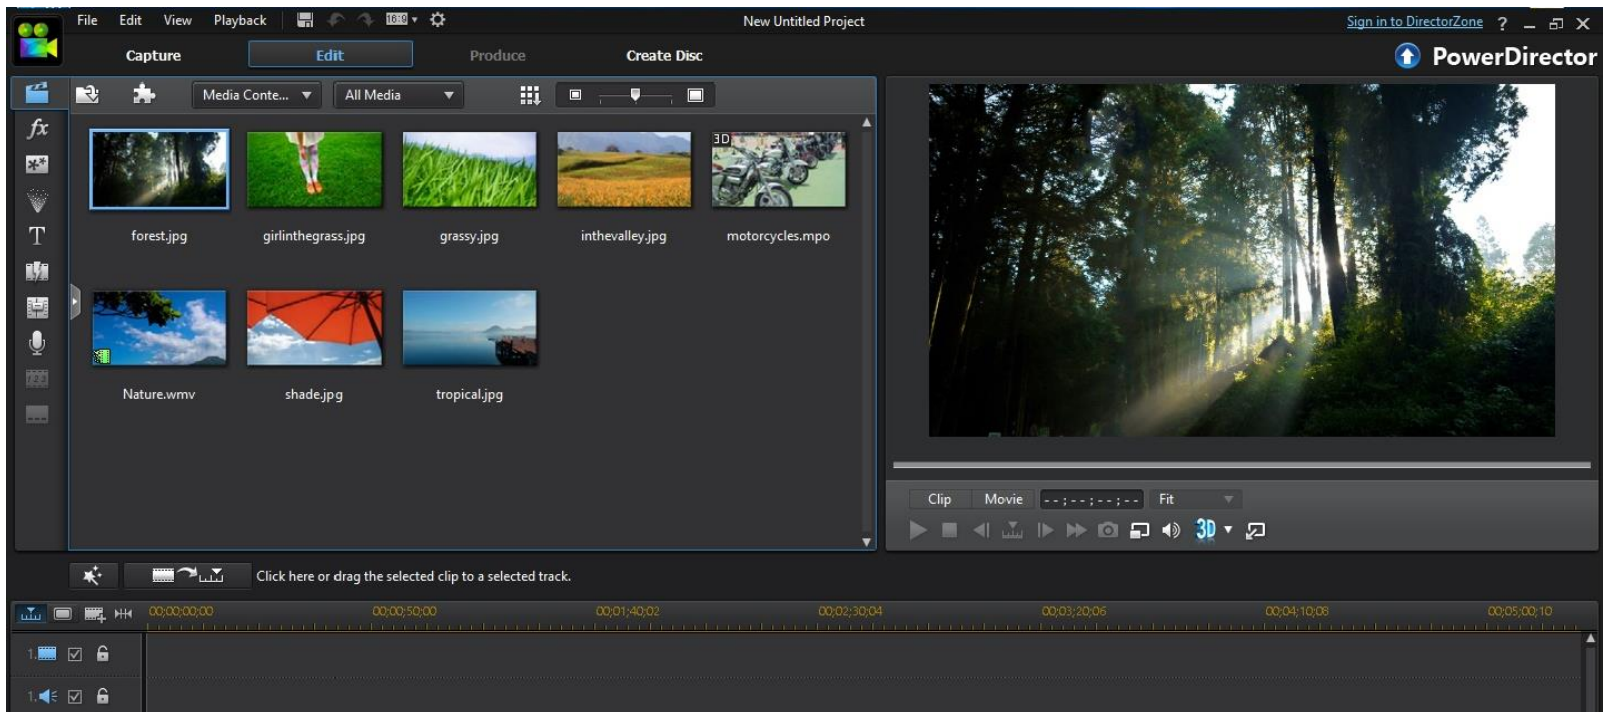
File Edit View Playback 16:9 New Untitled Project Sign in to DirectorZone ?

Capture Edit Produce Create Disc PowerDirector

Media Conte... All Media

forest.jpg girlinthegrass.jpg grassy.jpg inthevalley.jpg 3D motorcycles.mpo

Nature.wmv shade.jpg tropical.jpg

Clip Movie --;--;--;-- Fit

3D

Click here or drag the selected clip to a selected track.

00;00;00;00 00;00;50;00 00;01;40;02 00;02;30;04 00;03;20;06 00;04;10;08 00;05;00;10

1.

1.